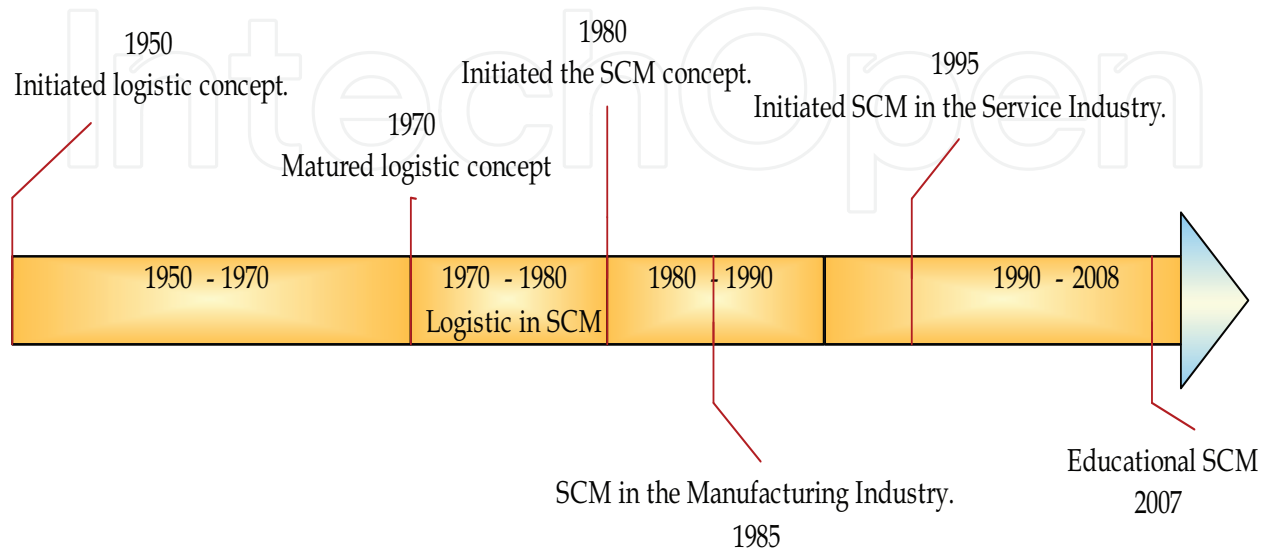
IntechOpen

1950
Initiated logistic concept.

1970
Matured logistic concept

1980
Initiated the SCM concept.

1995
Initiated SCM in the Service Industry.

1950 - 1970

1970 - 1980
Logistic in SCM

1980 - 1990

1990 - 2008

SCM in the Manufacturing Industry.
1985

Educational SCM
2007